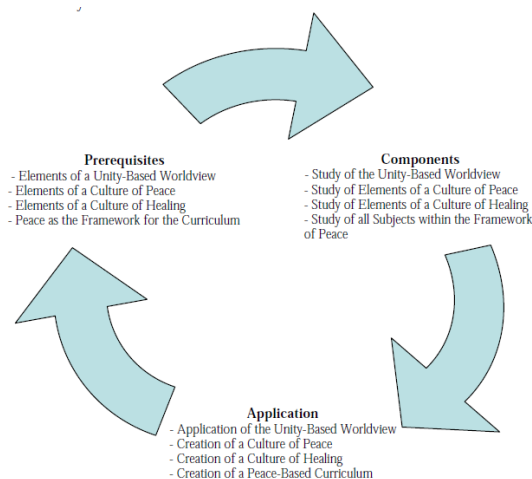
Prerequisites
- Elements of a Unity-Based Worldview
- Elements of a Culture of Peace
- Elements of a Culture of Healing
- Peace as the Framework for the Curriculum

Components
- Study of the Unity-Based Worldview
- Study of Elements of a Culture of Peace
- Study of Elements of a Culture of Healing
- Study of all Subjects within the Framework of Peace

Application
- Application of the Unity-Based Worldview
- Creation of a Culture of Peace
- Creation of a Culture of Healing
- Creation of a Peace-Based Curriculum